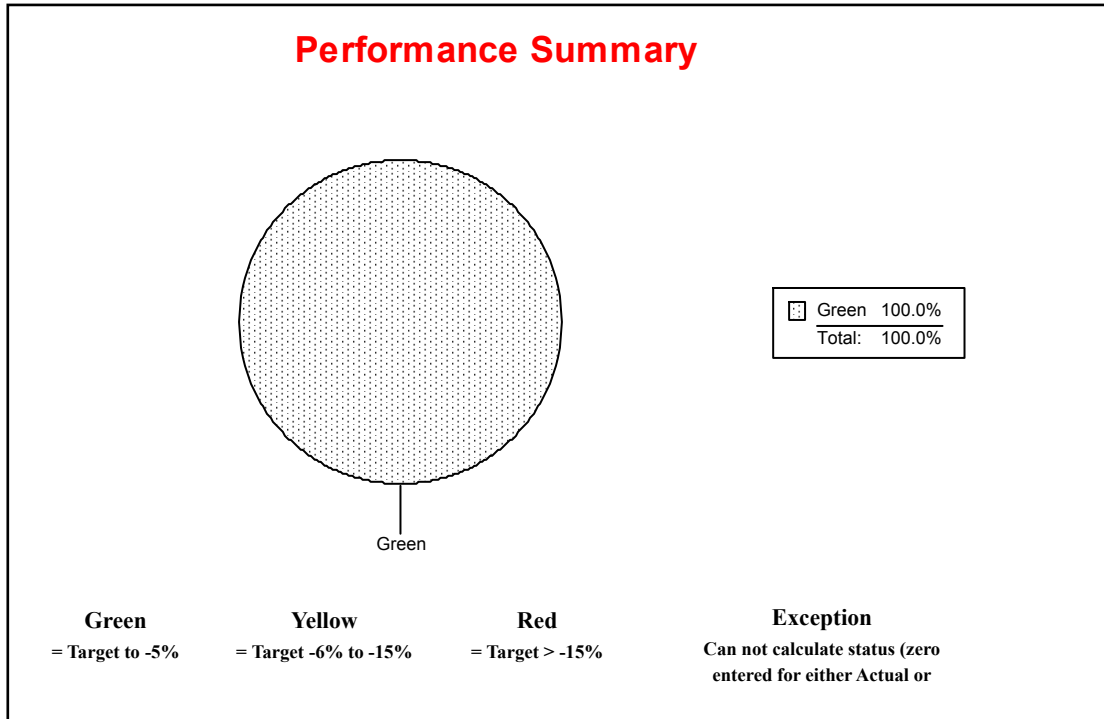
Performance Summary

Green

| | | |
|---|---|---|
| | Green | 100.0% |
| | Total: | 100.0% |

Green
= Target to -5%

Yellow
= Target -6% to -15%

Red
= Target > -15%

Exception
Can not calculate status (zero entered for either Actual or